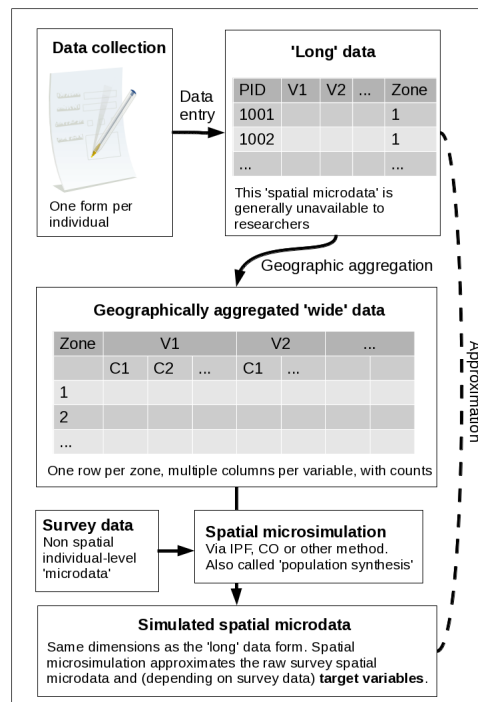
Data collection

One form per individual

Data entry

'Long' data

| PID | V1 | V2 | ... | Zone |
|---|---|---|---|---|
| 1001 | | | | 1 |
| 1002 | | | | 1 |
| ... | | | | ... |

This 'spatial microdata' is generally unavailable to researchers

Geographic aggregation

Geographically aggregated 'wide' data

| Zone | V1 | | | V2 | | ... | |
|---|---|---|---|---|---|---|---|
| | C1 | C2 | ... | C1 | ... | | |
| 1 | | | | | | | |
| 2 | | | | | | | |
| ... | | | | | | | |

One row per zone, multiple columns per variable, with counts

Approximation

Survey data
Non spatial individual-level 'microdata'

Spatial microsimulation
Via IPF, CO or other method. Also called 'population synthesis'

Simulated spatial microdata
Same dimensions as the 'long' data form. Spatial microsimulation approximates the raw survey spatial microdata and (depending on survey data) **target variables**.